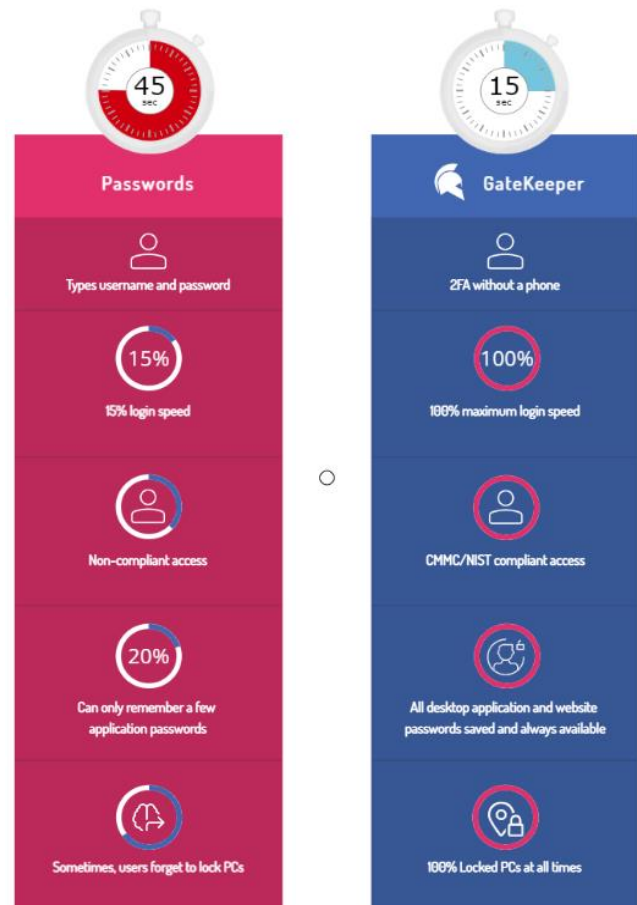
45
sec

Passwords

Types username and password

15%

15% login speed

Non-compliant access

20%

Can only remember a few application passwords

Sometimes, users forget to lock PCs

15
sec

GateKeeper

2FA without a phone

100%

100% maximum login speed

CMMC/NIST compliant access

All desktop application and website passwords saved and always available

100% Locked PCs at all times